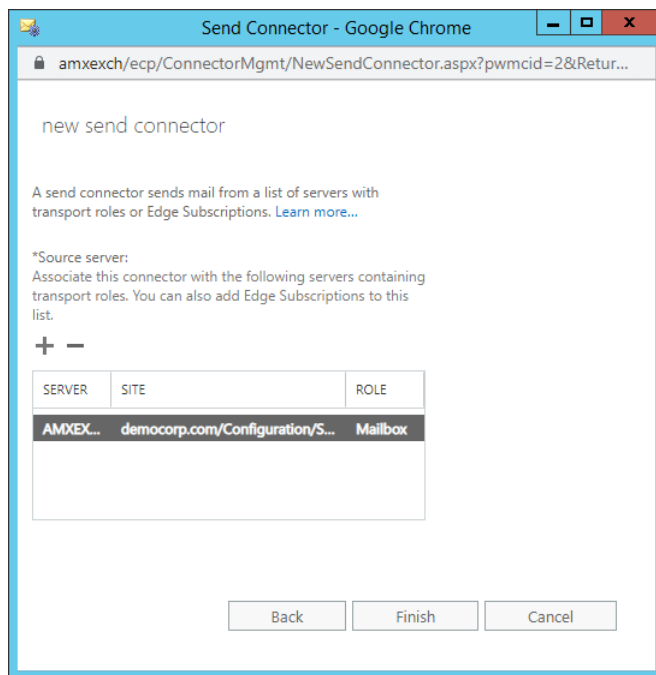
Send Connector - Google Chrome

amxexch/ecp/ConnectorMgmt/NewSendConnector.aspx?pwmcid=2&Retur...

new send connector

A send connector sends mail from a list of servers with transport roles or Edge Subscriptions. Learn more...

*Source server:
Associate this connector with the following servers containing transport roles. You can also add Edge Subscriptions to this list.

+ −

| SERVER | SITE | ROLE |
|---|---|---|
| AMXEX... | democorp.com/Configuration/S... | Mailbox |

Back Finish Cancel